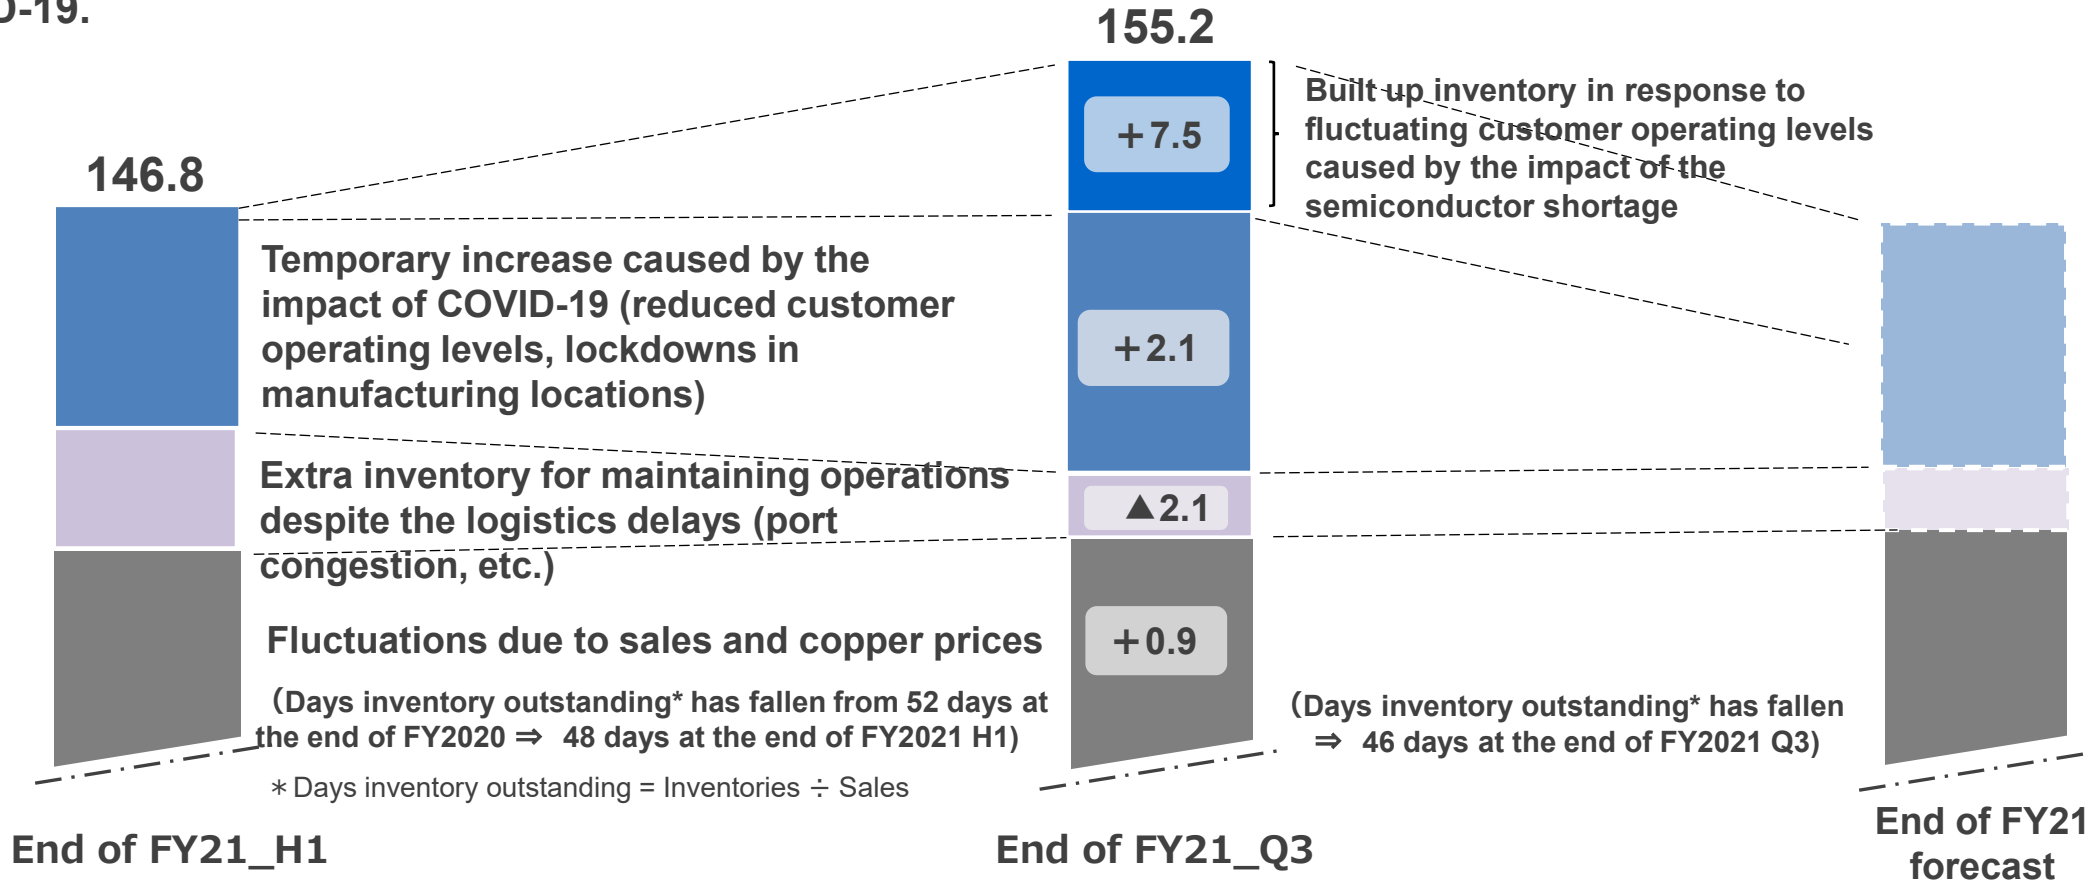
D-19.

155.2

146.8

＋7.5

Built up inventory in response to fluctuating customer operating levels caused by the impact of the semiconductor shortage

Temporary increase caused by the impact of COVID-19 (reduced customer operating levels, lockdowns in manufacturing locations)

＋2.1

Extra inventory for maintaining operations despite the logistics delays (port congestion, etc.)

▲2.1

Fluctuations due to sales and copper prices

＋0.9

（Days inventory outstanding* has fallen from 52 days at the end of FY2020 ⇒ 48 days at the end of FY2021 H1)

（Days inventory outstanding* has fallen ⇒ 46 days at the end of FY2021 Q3)

＊Days inventory outstanding = Inventories ÷ Sales

End of FY21_H1

End of FY21_Q3

End of FY21 forecast